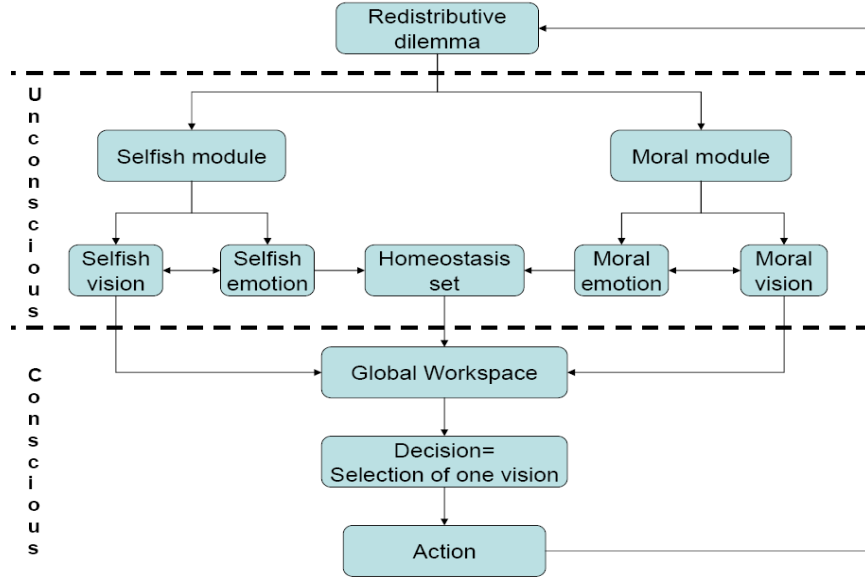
Redistributive dilemma

Unconscious

Selfish module

Moral module

Selfish vision

Selfish emotion

Homeostasis set

Moral emotion

Moral vision

Conscious

Global Workspace

Decision= Selection of one vision

Action